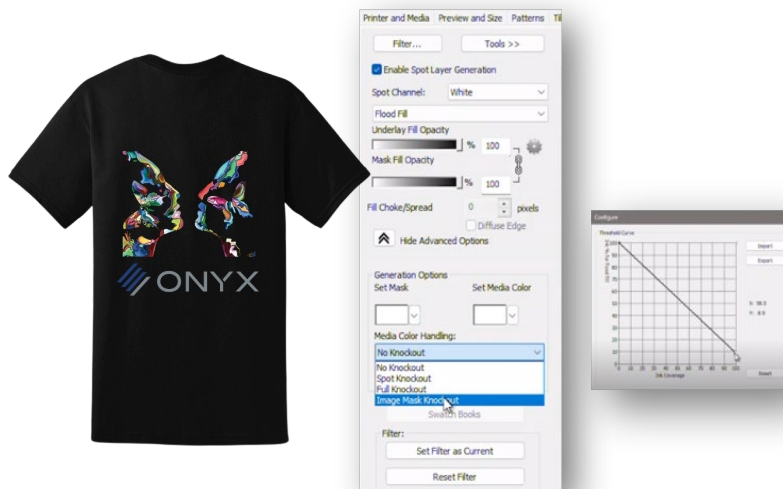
ONYX

Printer and Media | Preview and Size | Patterns | Til

Filter...
Tools >>

Enable Spot Layer Generation

Spot Channel: White

Flood Fill

Underlay Fill Opacity
% 100

Mask Fill Opacity
% 100

Fill Choke/Spread 0 pixels

Diffuse Edge

Hide Advanced Options

Generation Options
Set Mask
Set Media Color

Media Color Handling:
No Knockout
No Knockout
Spot Knockout
Full Knockout
Image Mask Knockout

Swatch Books

Filter:
Set Filter as Current
Reset Filter

Configure
Threshold Curve
Import
Export
Ink Coverage
Reset